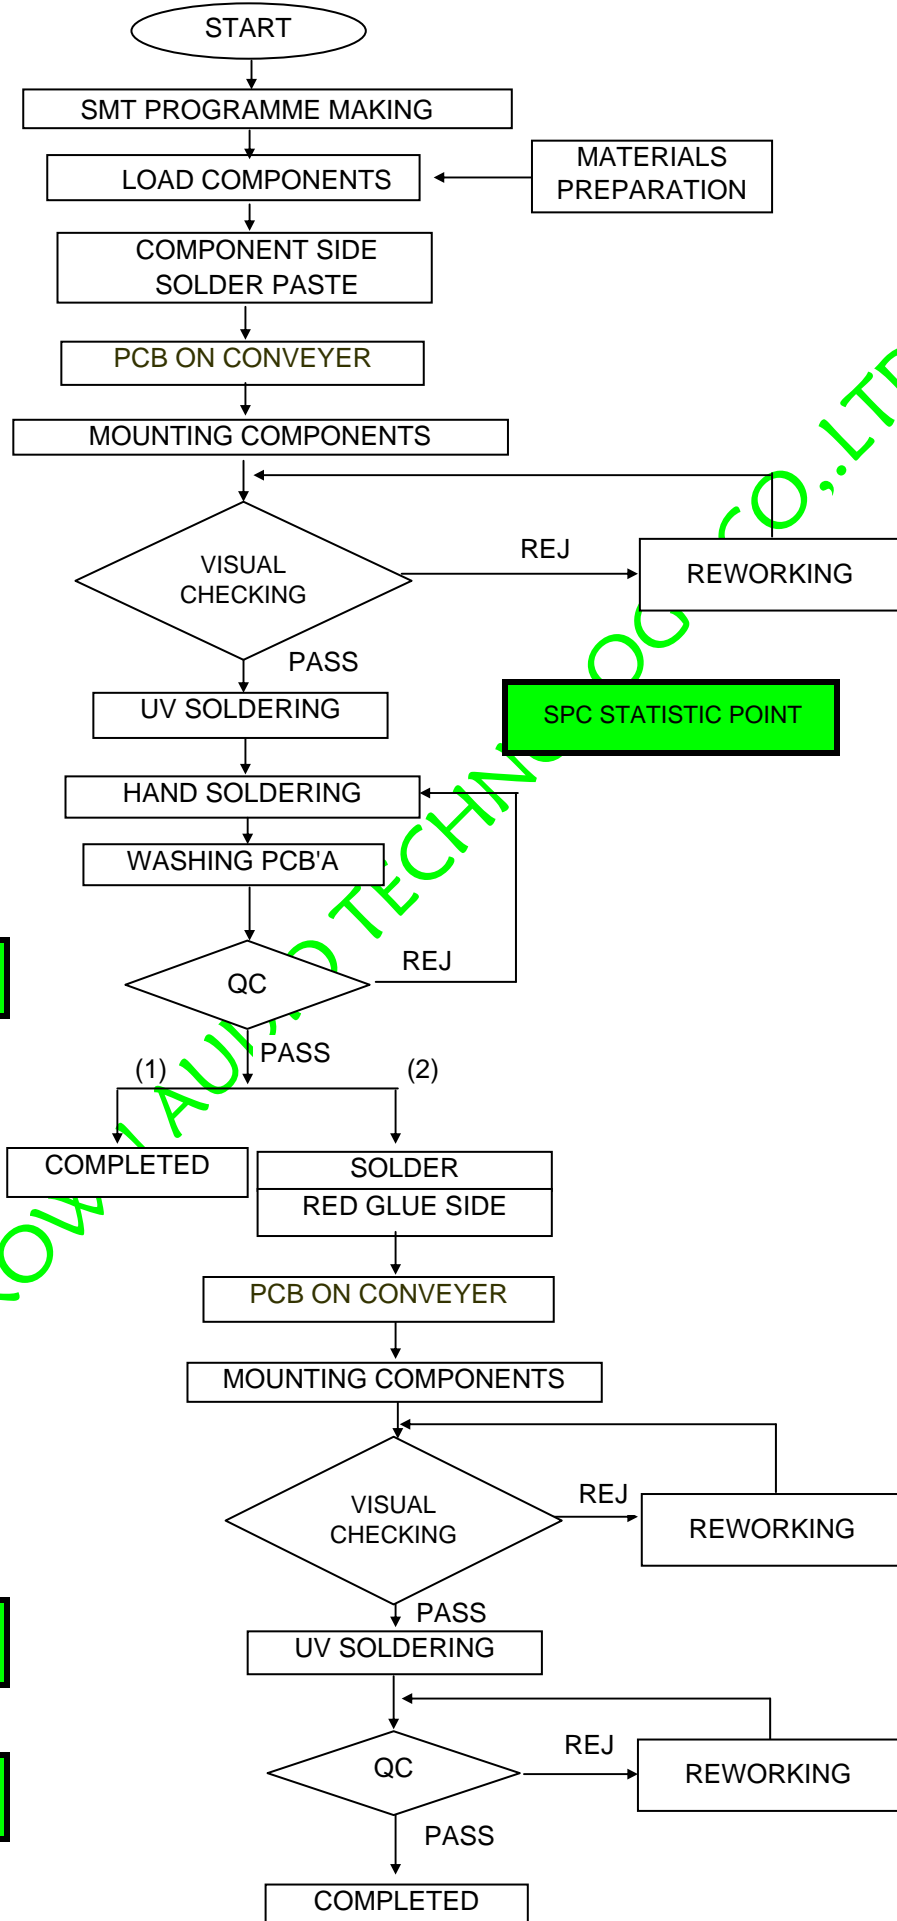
START

SMT PROGRAMME MAKING

LOAD COMPONENTS

MATERIALS PREPARATION

COMPONENT SIDE SOLDER PASTE

PCB ON CONVEYER

MOUNTING COMPONENTS

VISUAL CHECKING

REJ

REWORKING

PASS

UV SOLDERING

SPC STATISTIC POINT

HAND SOLDERING

WASHING PCB'A

QC

REJ

PASS

(1)

(2)

COMPLETED

SOLDER

RED GLUE SIDE

PCB ON CONVEYER

MOUNTING COMPONENTS

VISUAL CHECKING

REJ

REWORKING

PASS

UV SOLDERING

QC

REJ

REWORKING

PASS

COMPLETED